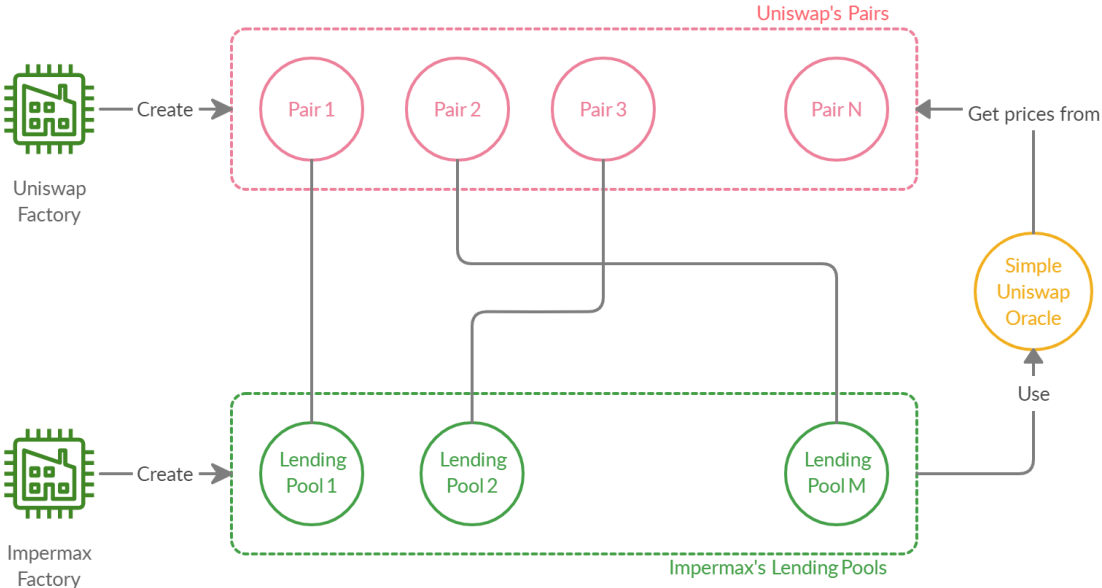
Uniswap's Pairs

Uniswap Factory

Create

Pair 1

Pair 2

Pair 3

Pair N

Get prices from

Simple Uniswap Oracle

Use

Impermax Factory

Create

Lending Pool 1

Lending Pool 2

Lending Pool M

Impermax's Lending Pools